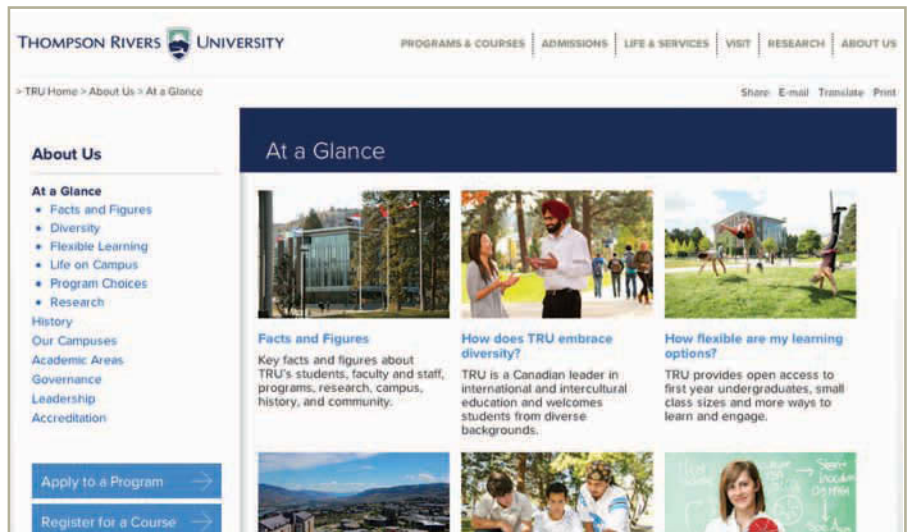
THOMPSON RIVERS UNIVERSITY

PROGRAMS & COURSES | ADMISSIONS | LIFE & SERVICES | VISIT | RESEARCH | ABOUT US

> TRU Home > About Us > At a Glance

Share E-mail Translate Print

About Us

At a Glance
• Facts and Figures
• Diversity
• Flexible Learning
• Life on Campus
• Program Choices
• Research
History
Our Campuses
Academic Areas
Governance
Leadership
Accreditation

Apply to a Program

Register for a Course

At a Glance

Facts and Figures
Key facts and figures about TRU's students, faculty and staff, programs, research, campus, history, and community.

How does TRU embrace diversity?
TRU is a Canadian leader in international and intercultural education and welcomes students from diverse backgrounds.

How flexible are my learning options?
TRU provides open access to first year undergraduates, small class sizes and more ways to learn and engage.